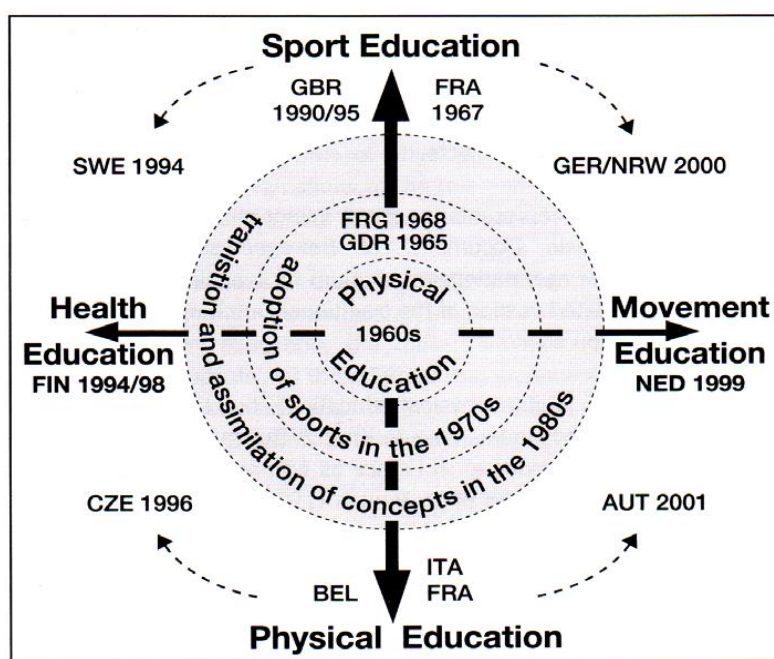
Sport Education

GBR 1990/95

FRA 1967

SWE 1994

GER/NRW 2000

FRG 1968
GDR 1965

transition and assimilation of concepts in the 1980s

adoption of sports in the 1970s

Physical

1960s

Education

Health Education
FIN 1994/98

Movement Education
NED 1999

CZE 1996

AUT 2001

BEL

ITA
FRA

Physical Education